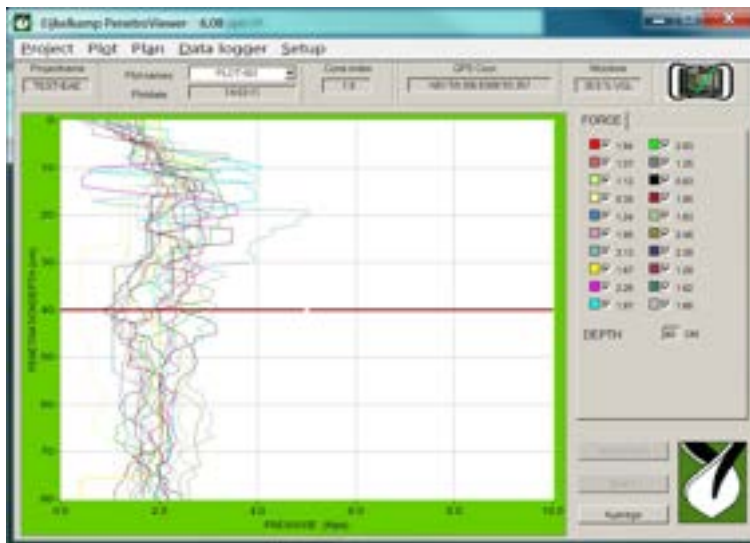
Eijkelkamp PenetroViewer 6.08 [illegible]

Project Plot Plan Data logger Setup

Projectname
TEST-EAE

Plot names
PLOT-001

Plotdate
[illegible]

Cone index
1.0

GPS Coor
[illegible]

Moisture
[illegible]

FORCE

1.84
2.00
1.07
1.26
1.12
0.63
0.59
1.86
1.24
1.83
1.96
2.46
2.13
2.28
1.47
1.29
2.28
1.62
1.97
1.66

DEPTH
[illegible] cm

PENETRATION DEPTH (cm)

PRESSURE (Mpa)

0.0
2.0
4.0
6.0
8.0
10.0

10
20
30
40
50
60
70
80

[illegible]
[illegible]
Average